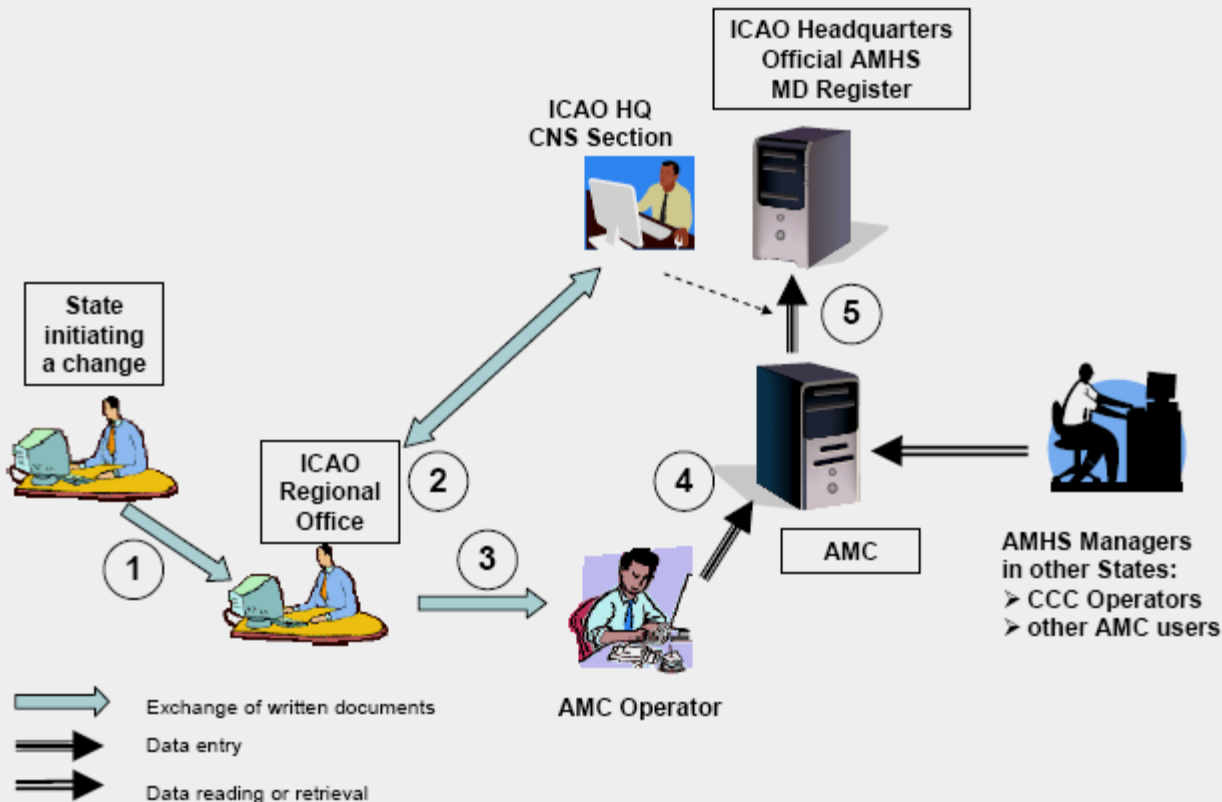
ICAO Headquarters
Official AMHS
MD Register

ICAO HQ
CNS Section

5

State
initiating
a change

ICAO
Regional
Office

2

4

1

3

AMC

AMHS Managers
in other States:
➢ CCC Operators
➢ other AMC users

Exchange of written documents

Data entry

Data reading or retrieval

AMC Operator